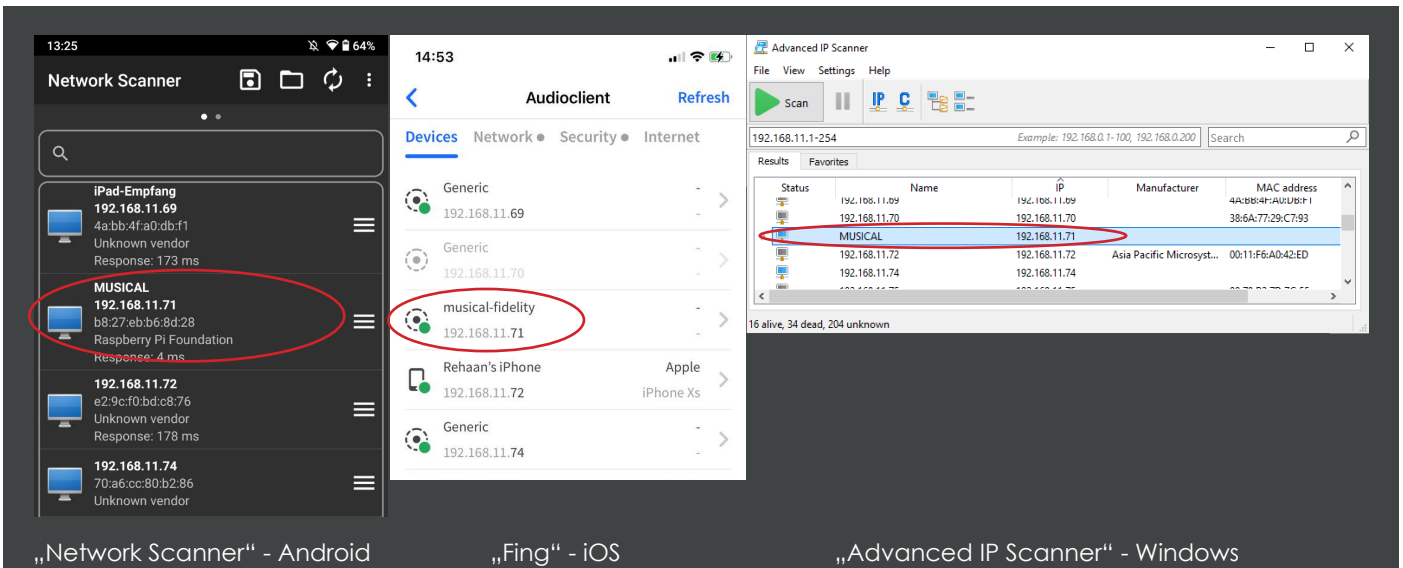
13:25 64%

Network Scanner

iPad-Empfang
192.168.11.69
4a:bb:4f:a0:db:f1
Unknown vendor
Response: 173 ms

MUSICAL
192.168.11.71
b8:27:eb:b6:8d:28
Raspberry Pi Foundation
Response: 4 ms

192.168.11.72
e2:9c:f0:bd:c8:76
Unknown vendor
Response: 178 ms

192.168.11.74
70:a6:cc:80:b2:86
Unknown vendor

14:53

Audioclient
Refresh

Devices Network Security Internet

Generic
192.168.11.69
-
-

Generic
192.168.11.70
-
-

musical-fidelity
192.168.11.71
-
-

Rehaan's iPhone
192.168.11.72
Apple
iPhone Xs

Generic
192.168.11.74
-
-

Advanced IP Scanner

File View Settings Help

Scan

IP C

192.168.11.1-254
Example: 192.168.0.1-100, 192.168.0.200
Search

Results Favorites

| Status | Name | IP | Manufacturer | MAC address |
|---|---|---|---|---|
| | 192.168.11.69 | 192.168.11.69 | | 4A:BB:4F:A0:DB:F1 |
| | 192.168.11.70 | 192.168.11.70 | | 38:6A:77:29:C7:93 |
| | MUSICAL | 192.168.11.71 | | |
| | 192.168.11.72 | 192.168.11.72 | Asia Pacific Microsyst... | 00:11:F6:A0:42:ED |
| | 192.168.11.74 | 192.168.11.74 | | |

16 alive, 34 dead, 204 unknown

„Network Scanner“ - Android

„Fing“ - iOS

„Advanced IP Scanner“ - Windows